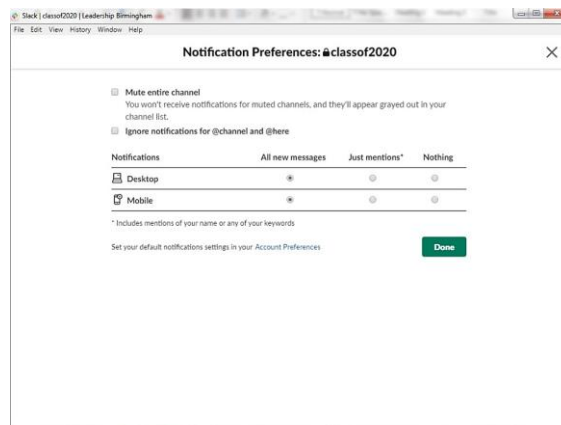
Slack | classof2020 | Leadership Birmingham

File Edit View History Window Help

Notification Preferences: classof2020

Mute entire channel
You won't receive notifications for muted channels, and they'll appear grayed out in your channel list.

Ignore notifications for @channel and @here

| Notifications | All new messages | Just mentions* | Nothing |
|---|---|---|---|
| Desktop | ◉ | ○ | ○ |
| Mobile | ◉ | ○ | ○ |

* Includes mentions of your name or any of your keywords

Set your default notifications settings in your Account Preferences

Done